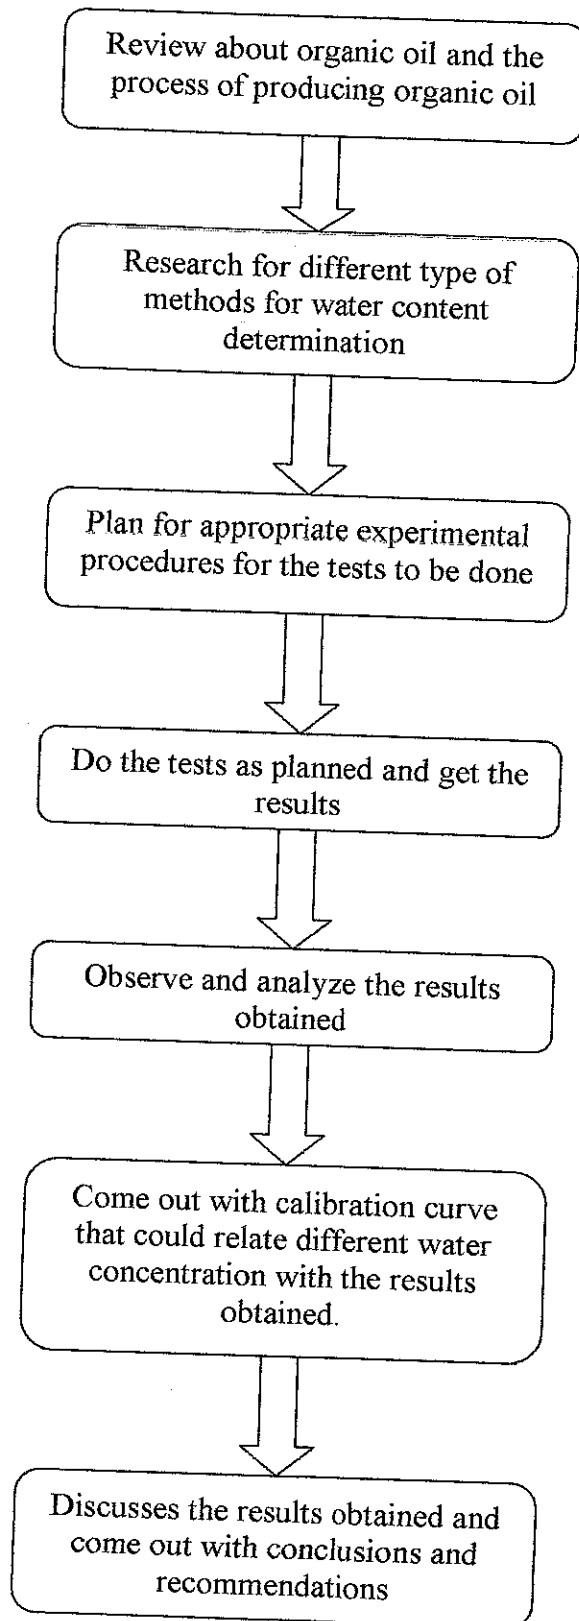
Review about organic oil and the process of producing organic oil

Research for different type of methods for water content determination

Plan for appropriate experimental procedures for the tests to be done

Do the tests as planned and get the results

Observe and analyze the results obtained

Come out with calibration curve that could relate different water concentration with the results obtained.

Discusses the results obtained and come out with conclusions and recommendations